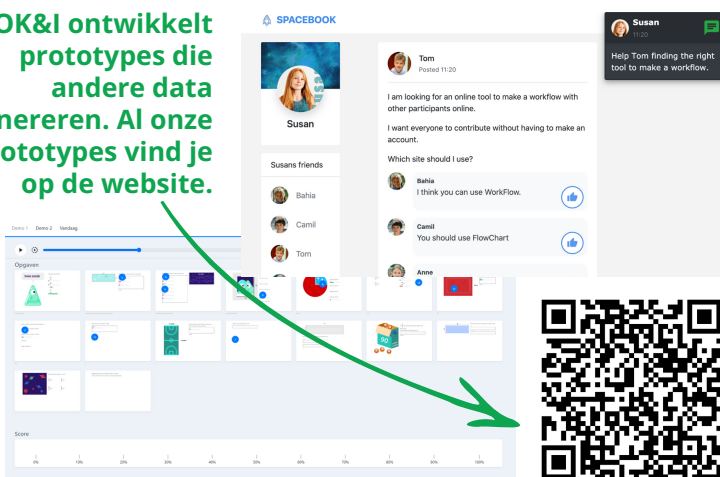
OK&I ontwikkelt prototypes die andere data nereren. Al onze rototypes vind je op de website.

SPACEBOOK

Susan

Susans friends

Bahia

Camil

Tom

Tom
Posted 11:20

I am looking for an online tool to make a workflow with other participants online.

I want everyone to contribute without having to make an account.

Which site should I use?

Bahia
I think you can use WorkFlow.

Camil
You should use FlowChart

Anne

Susan
11:20

Help Tom finding the right tool to make a workflow.

Demo 1 Demo 2 Vandaag

Opgaven

Score

0% 10% 20% 30% 40% 50% 60% 70% 80% 90% 100%